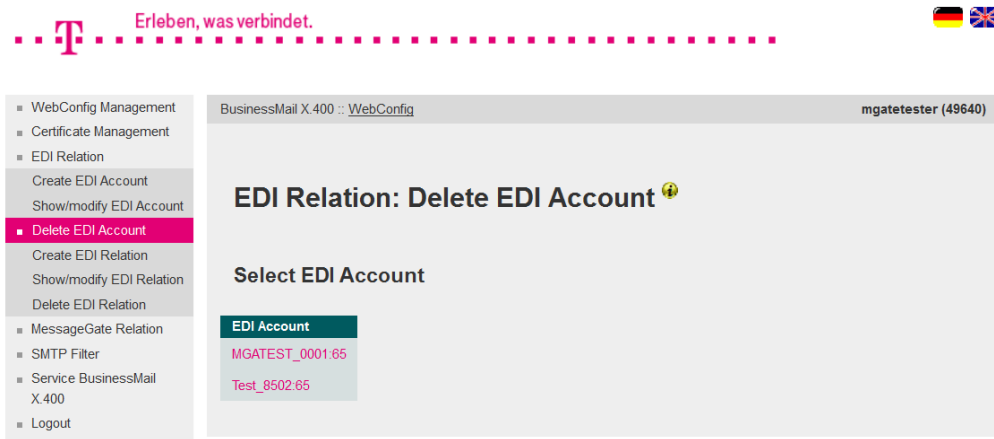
T Erleben, was verbindet.

WebConfig Management
Certificate Management
EDI Relation
Create EDI Account
Show/modify EDI Account
Delete EDI Account
Create EDI Relation
Show/modify EDI Relation
Delete EDI Relation
MessageGate Relation
SMTP Filter
Service BusinessMail X.400
Logout

BusinessMail X.400 :: WebConfig

mgatetester (49640)

EDI Relation: Delete EDI Account

Select EDI Account

| EDI Account |
|---|
| MGATEST_0001:65 |
| Test_8502:65 |